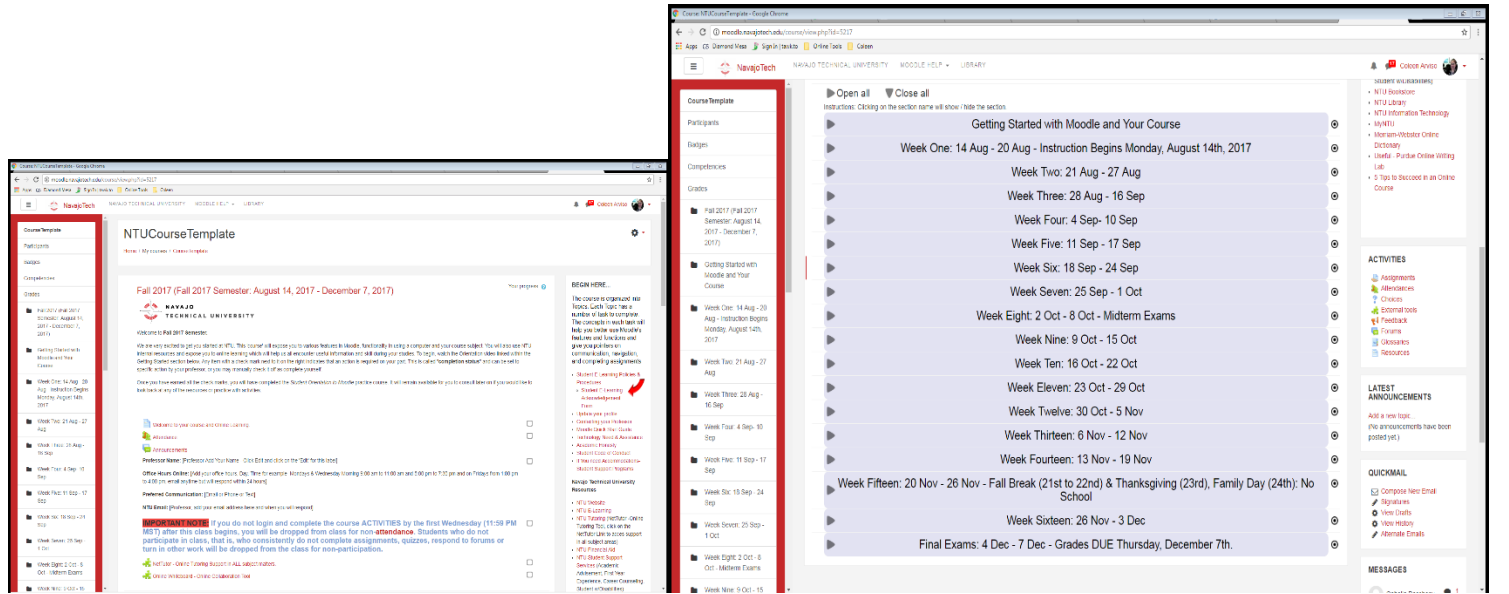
Course: NTUCourseTemplate - Google Chrome
moodle.navajotech.edu/course/view.php?id=5217
Apps Diamond Mesa Sign In | tsukito Online Tools Coleen
NavajoTech NAVAJO TECHNICAL UNIVERSITY MOODLE HELP LIBRARY Coleen Arviso

CourseTemplate
Participants
Badges
Competencies
Grades
Fall 2017 (Fall 2017 Semester: August 14, 2017 - December 7, 2017)
Getting Started with Moodle and Your Course
Week One: 14 Aug - 20 Aug - Instruction Begins Monday, August 14th, 2017
Week Two: 21 Aug - 27 Aug
Week Three: 28 Aug - 16 Sep
Week Four: 4 Sep- 10 Sep
Week Five: 11 Sep - 17 Sep
Week Six: 18 Sep - 24 Sep
Week Seven: 25 Sep - 1 Oct
Week Eight: 2 Oct - 8 Oct - Midterm Exams
Week Nine: 9 Oct - 15

NTUCourseTemplate
Home / My courses / CourseTemplate

Fall 2017 (Fall 2017 Semester: August 14, 2017 - December 7, 2017)
Your progress
NAVAJO TECHNICAL UNIVERSITY
Welcome to Fall 2017 Semester.
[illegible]
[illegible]
Orientation to your course and Online Learning
Attendance
Announcements
Professor Name: [Professor Add Your Name - Click Edit and click on the "Edit" for this label]
Office Hours Online: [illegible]
Preferred Communication: [Email or Phone or Text]
NTU Email: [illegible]
IMPORTANT NOTE: If you do not login and complete the course ACTIVITIES by the first Wednesday (11:59 PM MST) after this class begins, you will be dropped from class for non-attendance. Students who do not participate in class, that is, who consistently do not complete assignments, quizzes, respond to forums or turn in other work will be dropped from the class for non-participation.
NetTutor - Online Tutoring Support in ALL subject matters
Online Whiteboard - Online Collaboration Tool

BEGIN HERE...
The course is organized into Topics. Each Topic has a number of task to complete. The concepts in each task will help you better use Moodle's features and functions and give you pointers on communication, navigation, and completing assignments.
Student E-Learning Policies & Procedures
Student E-Learning Acknowledgment Form
Update your profile
Contacting your Professor
Moodle Quick Start Guide
Technology Tools & Assistance
Academic Honesty
Student Code of Conduct
Ethnocentric Accommodations: Student Support: Programs
Navajo Technical University Resources
NTU Website
NTU E-Learning
NTU Tutoring (NetTutor) - Online Tutoring Tool, click on the NetTutor Link to access support in all subject areas
NTU Financial Aid
NTU Student Support Services (Academic Advisement, First Year Experience, Career Counseling, Student w/Disabilities)

Open all Close all
Instructions: Clicking on the section name will show / hide the section.
Getting Started with Moodle and Your Course
Week One: 14 Aug - 20 Aug - Instruction Begins Monday, August 14th, 2017
Week Two: 21 Aug - 27 Aug
Week Three: 28 Aug - 16 Sep
Week Four: 4 Sep- 10 Sep
Week Five: 11 Sep - 17 Sep
Week Six: 18 Sep - 24 Sep
Week Seven: 25 Sep - 1 Oct
Week Eight: 2 Oct - 8 Oct - Midterm Exams
Week Nine: 9 Oct - 15 Oct
Week Ten: 16 Oct - 22 Oct
Week Eleven: 23 Oct - 29 Oct
Week Twelve: 30 Oct - 5 Nov
Week Thirteen: 6 Nov - 12 Nov
Week Fourteen: 13 Nov - 19 Nov
Week Fifteen: 20 Nov - 26 Nov - Fall Break (21st to 22nd) & Thanksgiving (23rd), Family Day (24th): No School
Week Sixteen: 26 Nov - 3 Dec
Final Exams: 4 Dec - 7 Dec - Grades DUE Thursday, December 7th.

Student w/Disabilities)
NTU Bookstore
NTU Library
NTU Information Technology
MyNTU
Merriam-Webster Online Dictionary
Useful - Purdue Online Writing Lab
5 Tips to Succeed in an Online Course

ACTIVITIES
Assignments
Attendances
Choices
External tools
Feedback
Forums
Glossaries
Resources

LATEST ANNOUNCEMENTS
Add a new topic...
(No announcements have been posted yet.)

QUICKMAIL
Compose New Email
Signatures
View Drafts
View History
Alternate Emails

MESSAGES